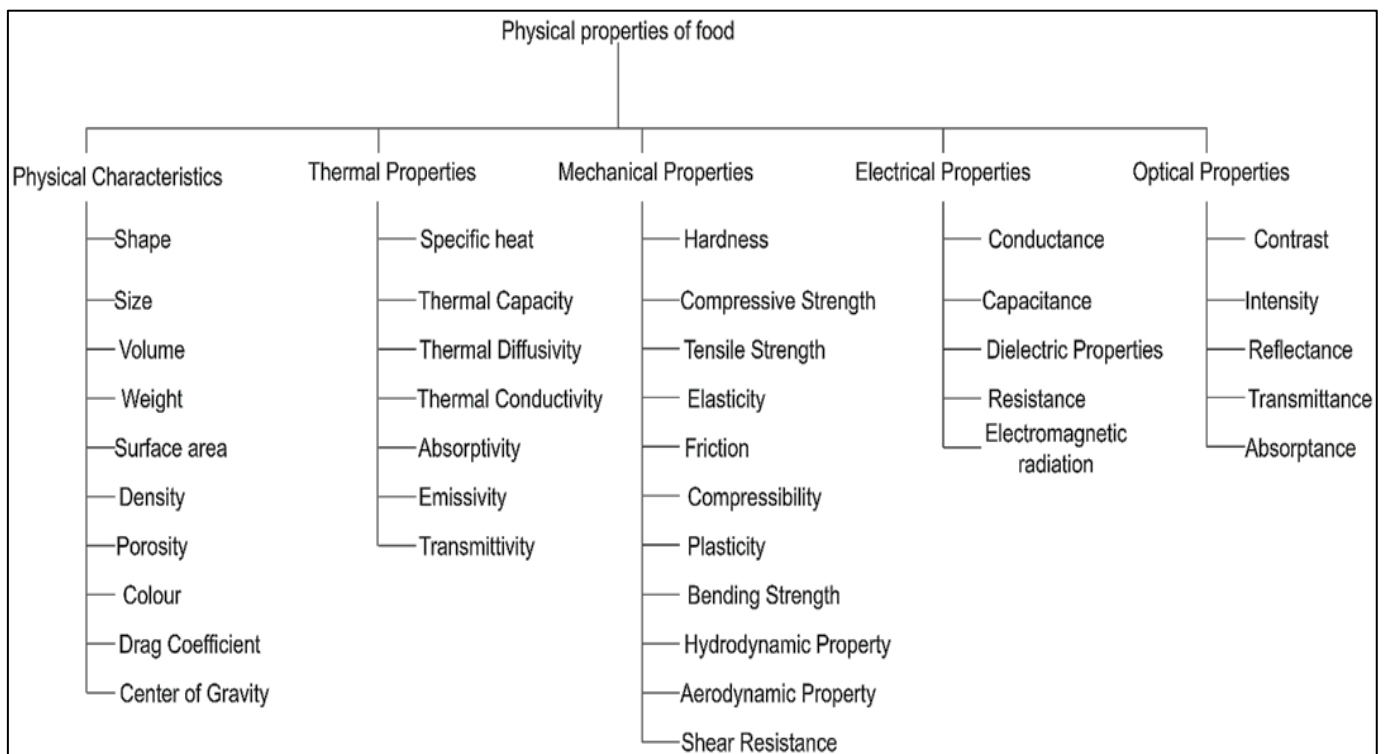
Physical properties of food

Physical Characteristics
Shape
Size
Volume
Weight
Surface area
Density
Porosity
Colour
Drag Coefficient
Center of Gravity

Thermal Properties
Specific heat
Thermal Capacity
Thermal Diffusivity
Thermal Conductivity
Absorptivity
Emissivity
Transmittivity

Mechanical Properties
Hardness
Compressive Strength
Tensile Strength
Elasticity
Friction
Compressibility
Plasticity
Bending Strength
Hydrodynamic Property
Aerodynamic Property
Shear Resistance

Electrical Properties
Conductance
Capacitance
Dielectric Properties
Resistance
Electromagnetic radiation

Optical Properties
Contrast
Intensity
Reflectance
Transmittance
Absorptance